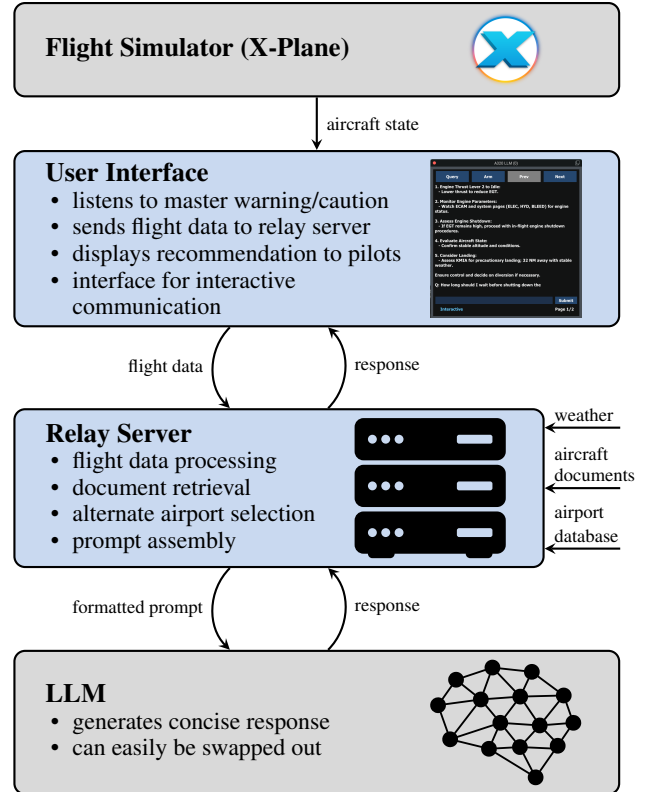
Flight Simulator (X-Plane)

aircraft state

User Interface
• listens to master warning/caution
• sends flight data to relay server
• displays recommendation to pilots
• interface for interactive communication

A320 LLM EO

Query | Ans | Prev | Next

1. Engine Thrust Lever 2 to Idle:
- Lower thrust to reduce EGT.

2. Monitor Engine Parameters:
- Watch ECAM and system pages (ELEC, HYD, BLEED) for engine status.

3. Assess Engine Shutdown:
- If EGT remains high, proceed with in-flight engine shutdown procedures.

4. Evaluate Aircraft State:
- Confirm stable altitude and conditions.

5. Consider Landing:
- Assess KMIA for precautionary landing. 32 NM away with stable weather.

Ensure control and decide on diversion if necessary.

Q: How long should I wait before shutting down the

Submit

Interactive | Page 1/2

flight data

response

Relay Server
• flight data processing
• document retrieval
• alternate airport selection
• prompt assembly

weather

aircraft documents

airport database

formatted prompt

response

LLM
• generates concise response
• can easily be swapped out